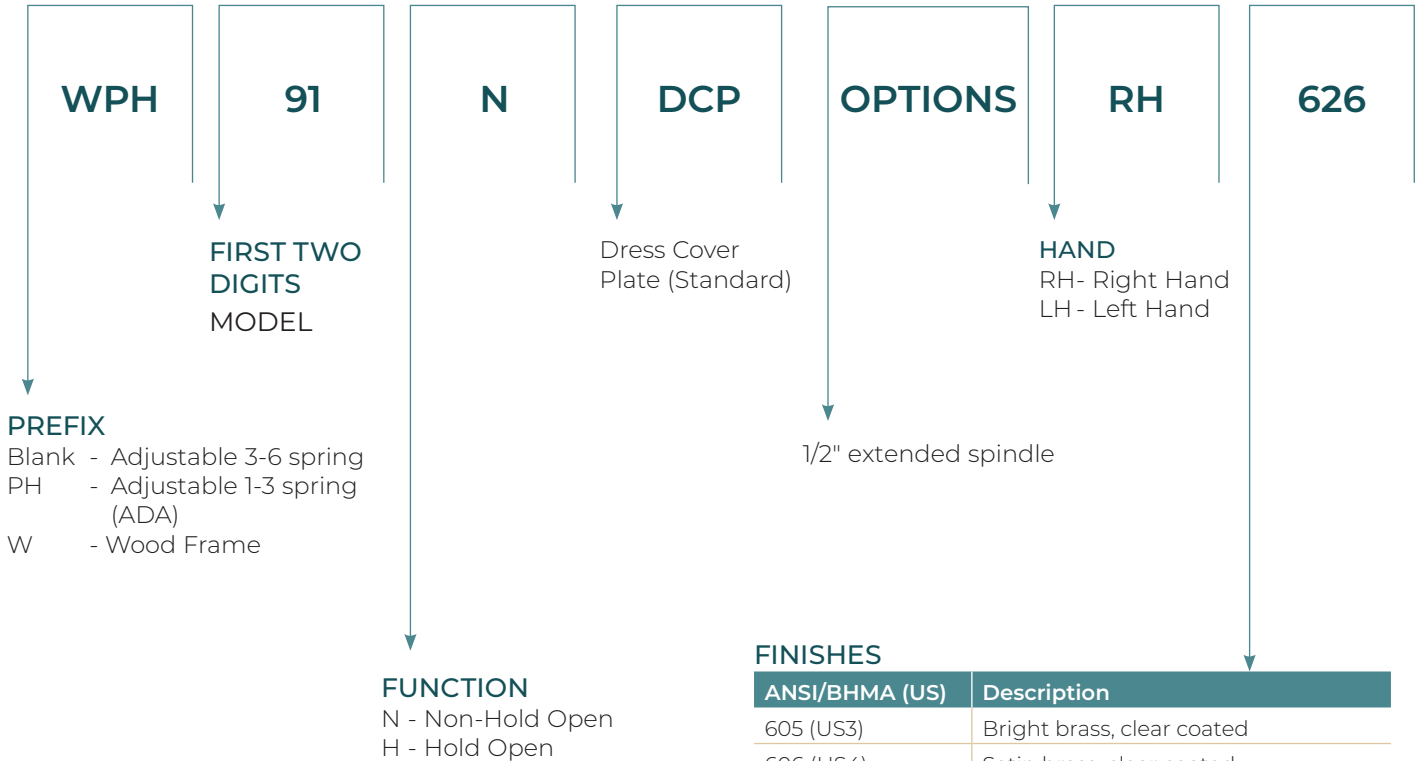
WPH 91 N DCP OPTIONS RH 626

FIRST TWO DIGITS
MODEL

Dress Cover Plate (Standard)

HAND
RH- Right Hand
LH - Left Hand

PREFIX
Blank - Adjustable 3-6 spring
PH - Adjustable 1-3 spring (ADA)
W - Wood Frame

1/2" extended spindle

FUNCTION
N - Non-Hold Open
H - Hold Open

FINISHES

| ANSI/BHMA (US) | Description |
|---|---|
| 605 (US3) | Bright brass, clear coated |
| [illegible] | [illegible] |